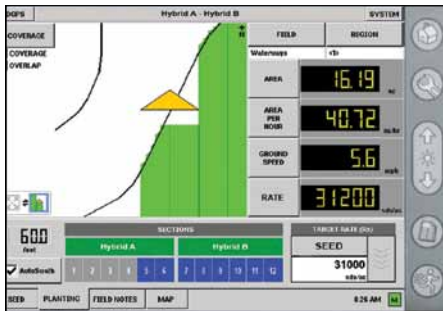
DGPS

Hybrid A - Hybrid B

SYSTEM

COVERAGE

COVERAGE
OVERLAP

FIELD

REGION

Waterways

AREA

16.19

ac

AREA PER HOUR

40.72

ac/hr

GROUND SPEED

5.6

mph

RATE

31200

600
feet

AutoSwath

SECTIONS

Hybrid A

1 2 3 4 5 6

Hybrid B

7 8 9 10 11 12

TARGET RATE (Rx)

SEED

31000

SEED

PLANTING

FIELD NOTES

MAP

8:26 AM